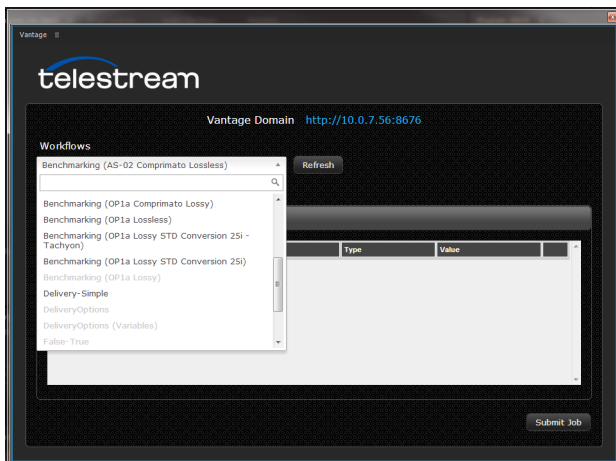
Vantage

telestream

Vantage Domain http://10.0.7.56:8676

Workflows

Benchmarking (AS-02 Comprimato Lossless)

Refresh

Benchmarking (OP1a Comprimato Lossy)
Benchmarking (OP1a Lossless)
Benchmarking (OP1a Lossy STD Conversion 25i - Tachyon)
Benchmarking (OP1a Lossy STD Conversion 25i)
Benchmarking (OP1a Lossy)
Delivery-Simple
DeliveryOptions
DeliveryOptions (Variables)
False-True

| Type | Value |
|---|---|

Submit Job